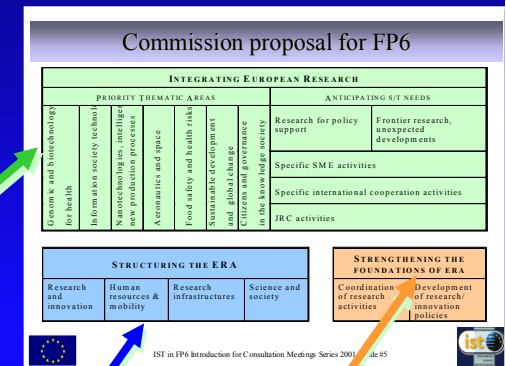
Commission proposal for FP6

INTEGRATING EUROPEAN RESEARCH

PRIORITY THEMATIC AREAS

Genomic and biotechnology for health

Information society technol

Nanotechnologies, intelligent new production processes

Aeronautics and space

Food safety and health risks

Sustainable development and global change

Citizens and governance in the knowledge society

ANTICIPATING S/T NEEDS

| Research for policy support | Frontier research, unexpected developments |
|---|---|
| Specific SME activities | |
| Specific international cooperation activities | |
| JRC activities | |

STRUCTURING THE ERA

| Research and innovation | Human resources & mobility | Research infrastructures | Science and society |
|---|---|---|---|

STRENGTHENING THE FOUNDATIONS OF ERA

| Coordination of research activities | Development of research/ innovation policies |
|---|---|

IST in FP6 Introduction for Consultation Meetings Series 2001 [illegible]de #5

ist